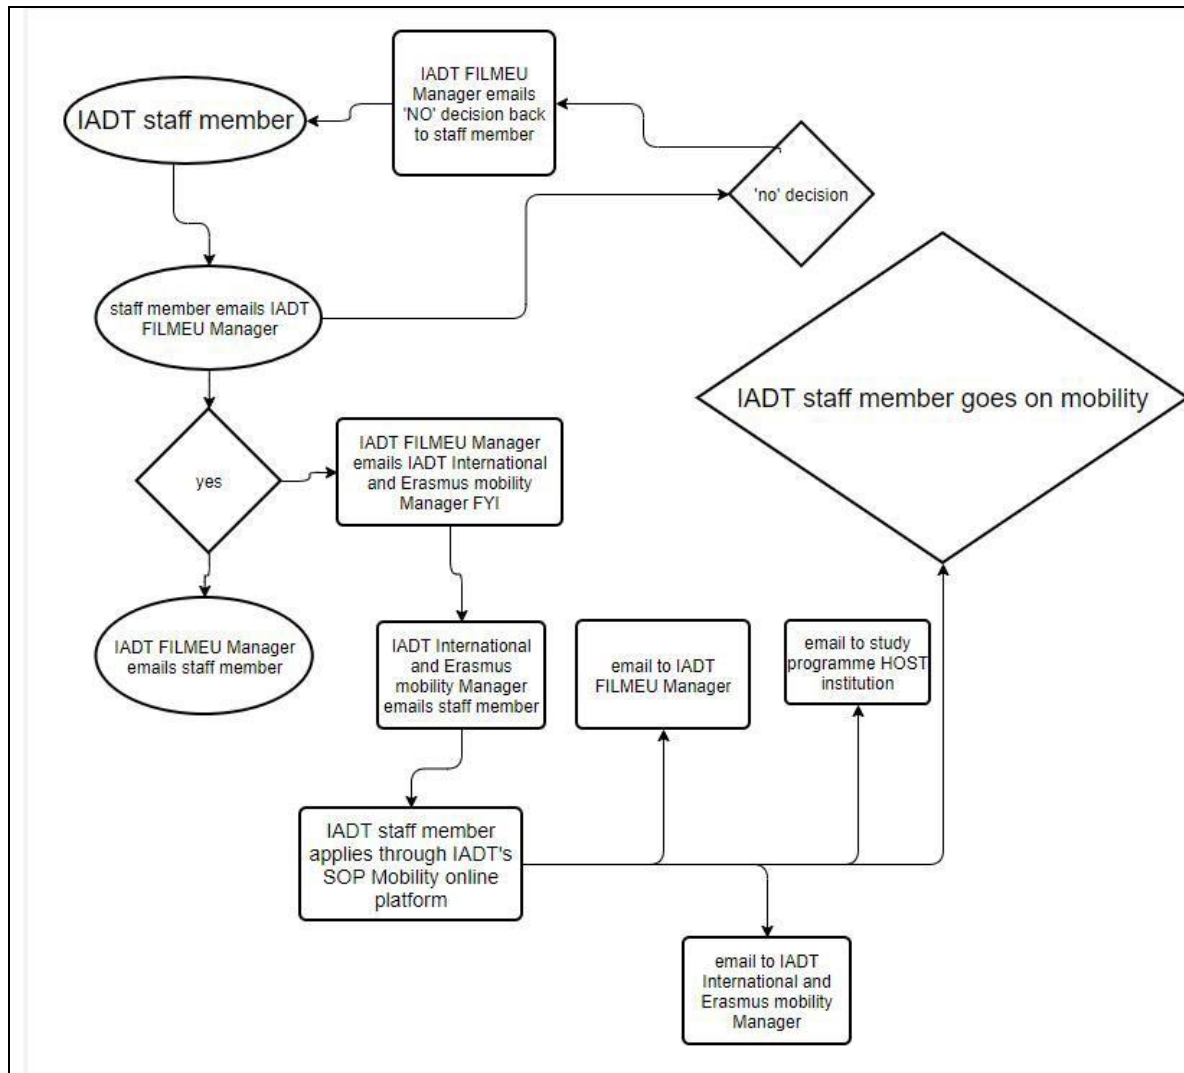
IADT FILMEU Manager emails 'NO' decision back to staff member

IADT staff member

'no' decision

staff member emails IADT FILMEU Manager

IADT staff member goes on mobility

yes

IADT FILMEU Manager emails IADT International and Erasmus mobility Manager FYI

IADT FILMEU Manager emails staff member

IADT International and Erasmus mobility Manager emails staff member

email to IADT FILMEU Manager

email to study programme HOST institution

IADT staff member applies through IADT's SOP Mobility online platform

email to IADT International and Erasmus mobility Manager